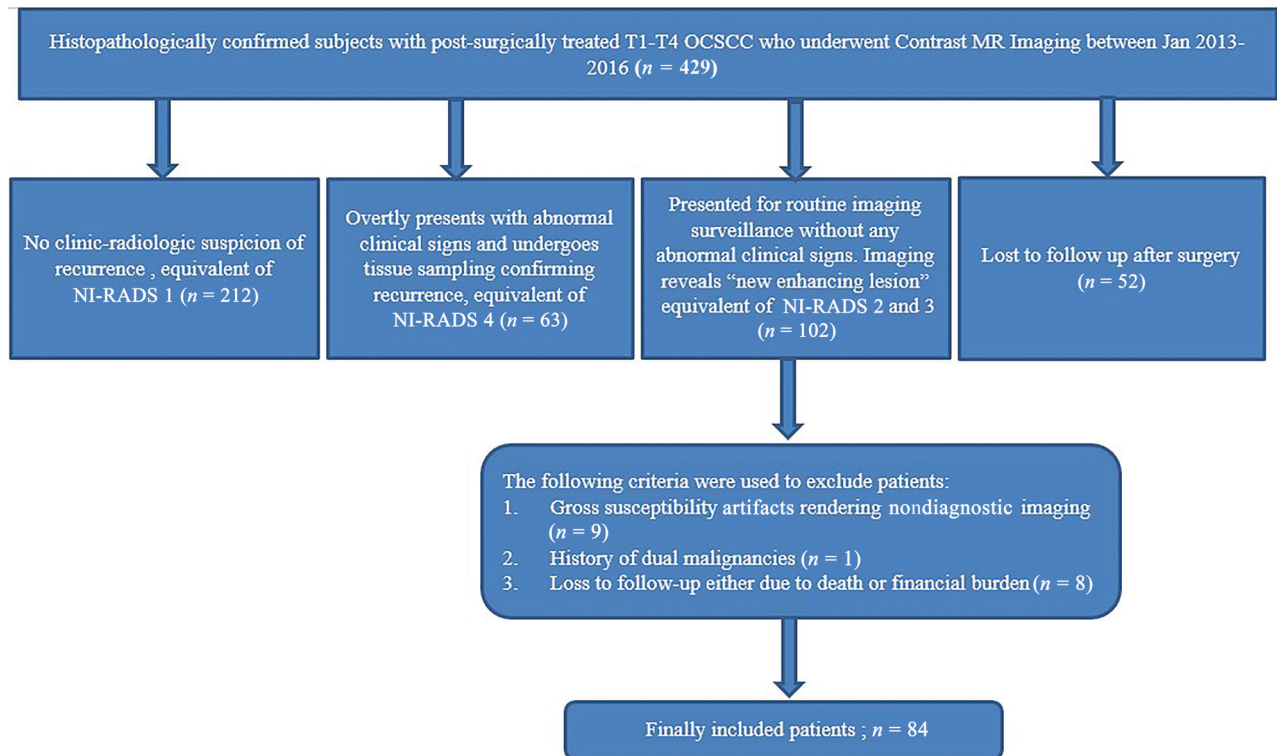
Histopathologically confirmed subjects with post-surgically treated T1-T4 OCSCC who underwent Contrast MR Imaging between Jan 2013-2016 ($n$ = 429)

No clinic-radiologic suspicion of recurrence , equivalent of NI-RADS 1 ($n$ = 212)

Overtly presents with abnormal clinical signs and undergoes tissue sampling confirming recurrence, equivalent of NI-RADS 4 ($n$ = 63)

Presented for routine imaging surveillance without any abnormal clinical signs. Imaging reveals "new enhancing lesion" equivalent of NI-RADS 2 and 3 ($n$ = 102)

Lost to follow up after surgery ($n$ = 52)

The following criteria were used to exclude patients:
1. Gross susceptibility artifacts rendering nondiagnostic imaging ($n$ = 9)
2. History of dual malignancies ($n$ = 1)
3. Loss to follow-up either due to death or financial burden ($n$ = 8)

Finally included patients ; $n$ = 84